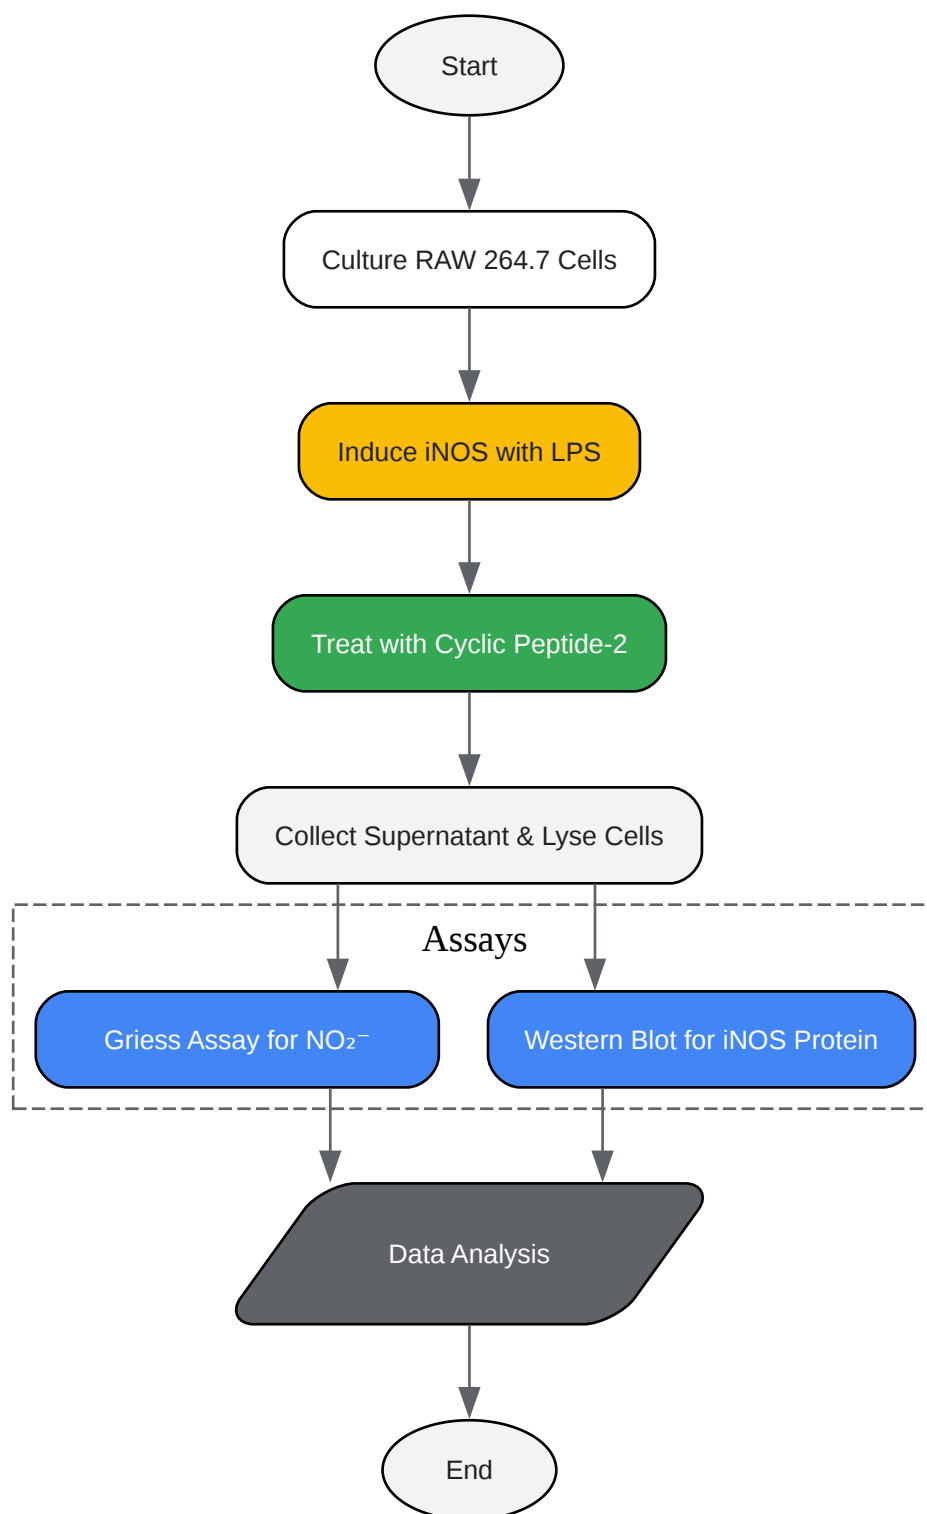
Start

Culture RAW 264.7 Cells

Induce iNOS with LPS

Treat with Cyclic Peptide-2

Collect Supernatant & Lyse Cells

Assays

Griess Assay for $NO_2^-$

Western Blot for iNOS Protein

Data Analysis

End